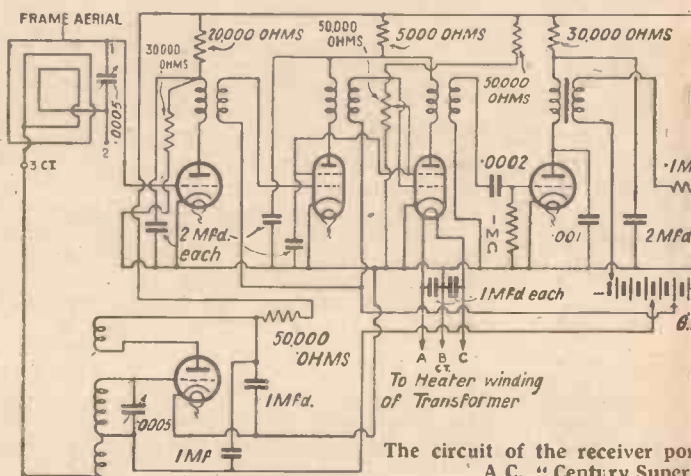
FRAME AERIAL

30,000 OHMS

20000 OHMS

50,000 OHMS

5000 OHMS

30,000 OHMS

·0005

2

3 CT

50000 OHMS

·0002

1 MΩ

·001

·1M

2 MFd

2 MFd. each

1MFd each

6.

A B C CT.

To Heater winding of Transformer

50,000 OHMS

1MFd.

·0005

1MF

The circuit of the receiver por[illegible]
A.C. "Century Super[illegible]